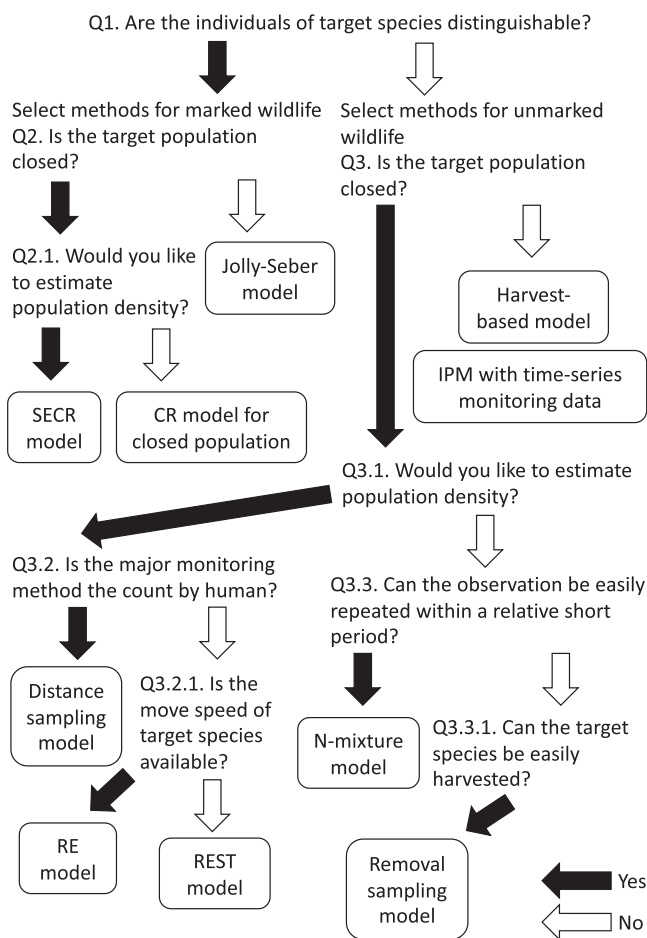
Q1. Are the individuals of target species distinguishable?

Select methods for marked wildlife
Q2. Is the target population closed?

Select methods for unmarked wildlife
Q3. Is the target population closed?

Q2.1. Would you like to estimate population density?

Jolly-Seber model

Harvest-based model

IPM with time-series monitoring data

SECR model

CR model for closed population

Q3.1. Would you like to estimate population density?

Q3.2. Is the major monitoring method the count by human?

Q3.3. Can the observation be easily repeated within a relative short period?

Distance sampling model

Q3.2.1. Is the move speed of target species available?

N-mixture model

Q3.3.1. Can the target species be easily harvested?

RE model

REST model

Removal sampling model

Yes

No